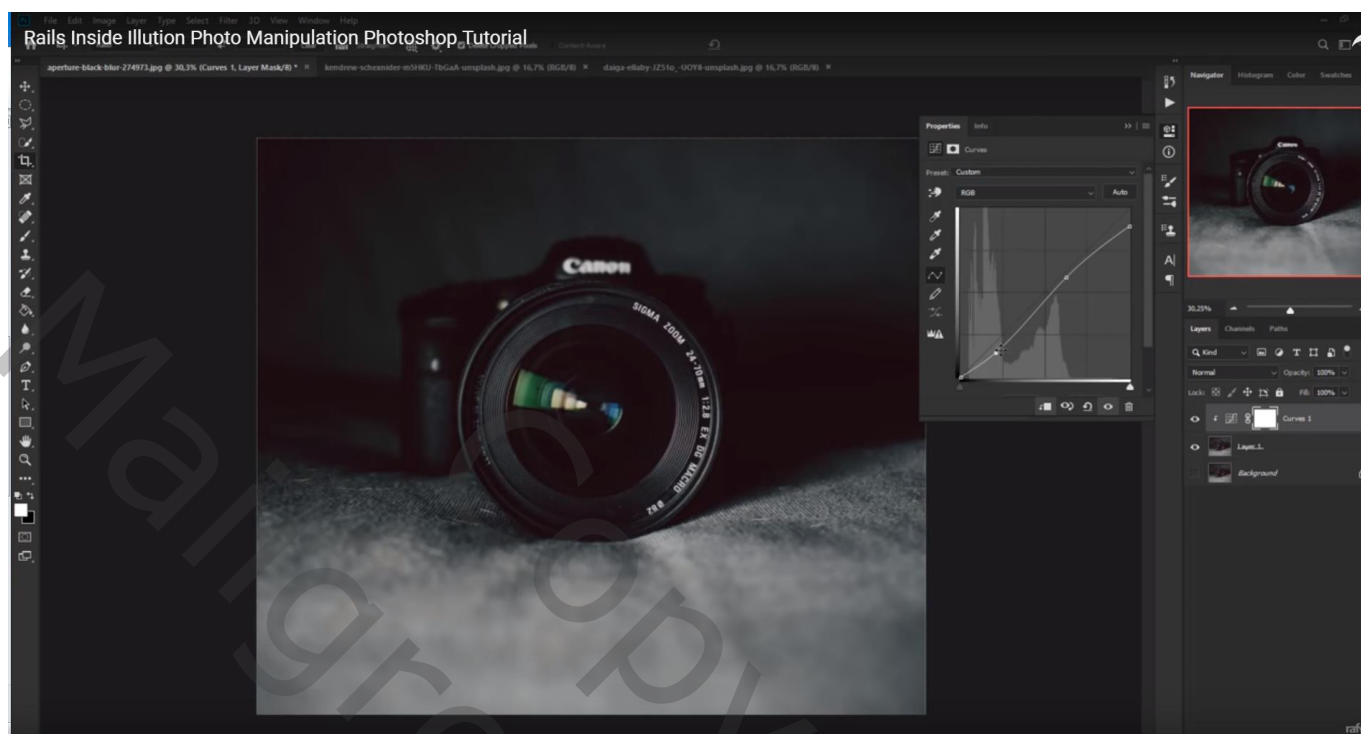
Rails Inside Illution Photo Manipulation Photoshop Tutorial

File Edit Image Layer Type Select Filter 3D View Window Help

aperture-black-blur-274973.jpg @ 30,3% (Curves 1, Layer Mask/8) * × kendrew-schexnider-m5HKU-TbGaA-unsplash.jpg @ 16,7% (RGB/8) × daiga-ellaby-JZ51o_-UOY8-unsplash.jpg @ 16,7% (RGB/8) ×

Canon

SIGMA ZOOM 24-70mm 1:2.8 EX DG MACRO

Properties Info

Curves

Preset: Custom

RGB

Auto

Navigator Histogram Color Swatches

Canon

30,25%

Layers Channels Paths

Kind

Normal

Opacity: 100%

Lock:

Fill: 100%

Curves 1

Layer 1

Background

Malgra copy